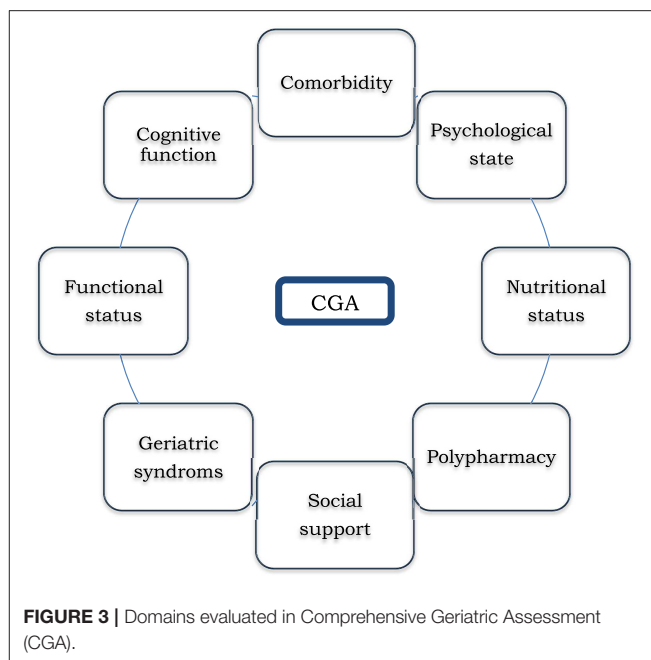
Comorbidity

Psychological state

Nutritional status

Polypharmacy

Social support

Geriatric syndroms

Functional status

Cognitive function

CGA

**FIGURE 3 |** Domains evaluated in Comprehensive Geriatric Assessment (CGA).